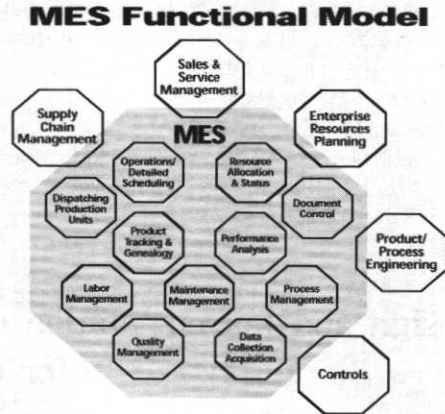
MES Functional Model

Sales & Service Management

Supply Chain Management

Enterprise Resources Planning

MES

Operations/ Detailed Scheduling

Resource Allocation & Status

Dispatching Production Units

Document Control

Product Tracking & Genealogy

Performance Analysis

Product/ Process Engineering

Labor Management

Maintenance Management

Process Management

Quality Management

Data Collection Acquisition

Controls